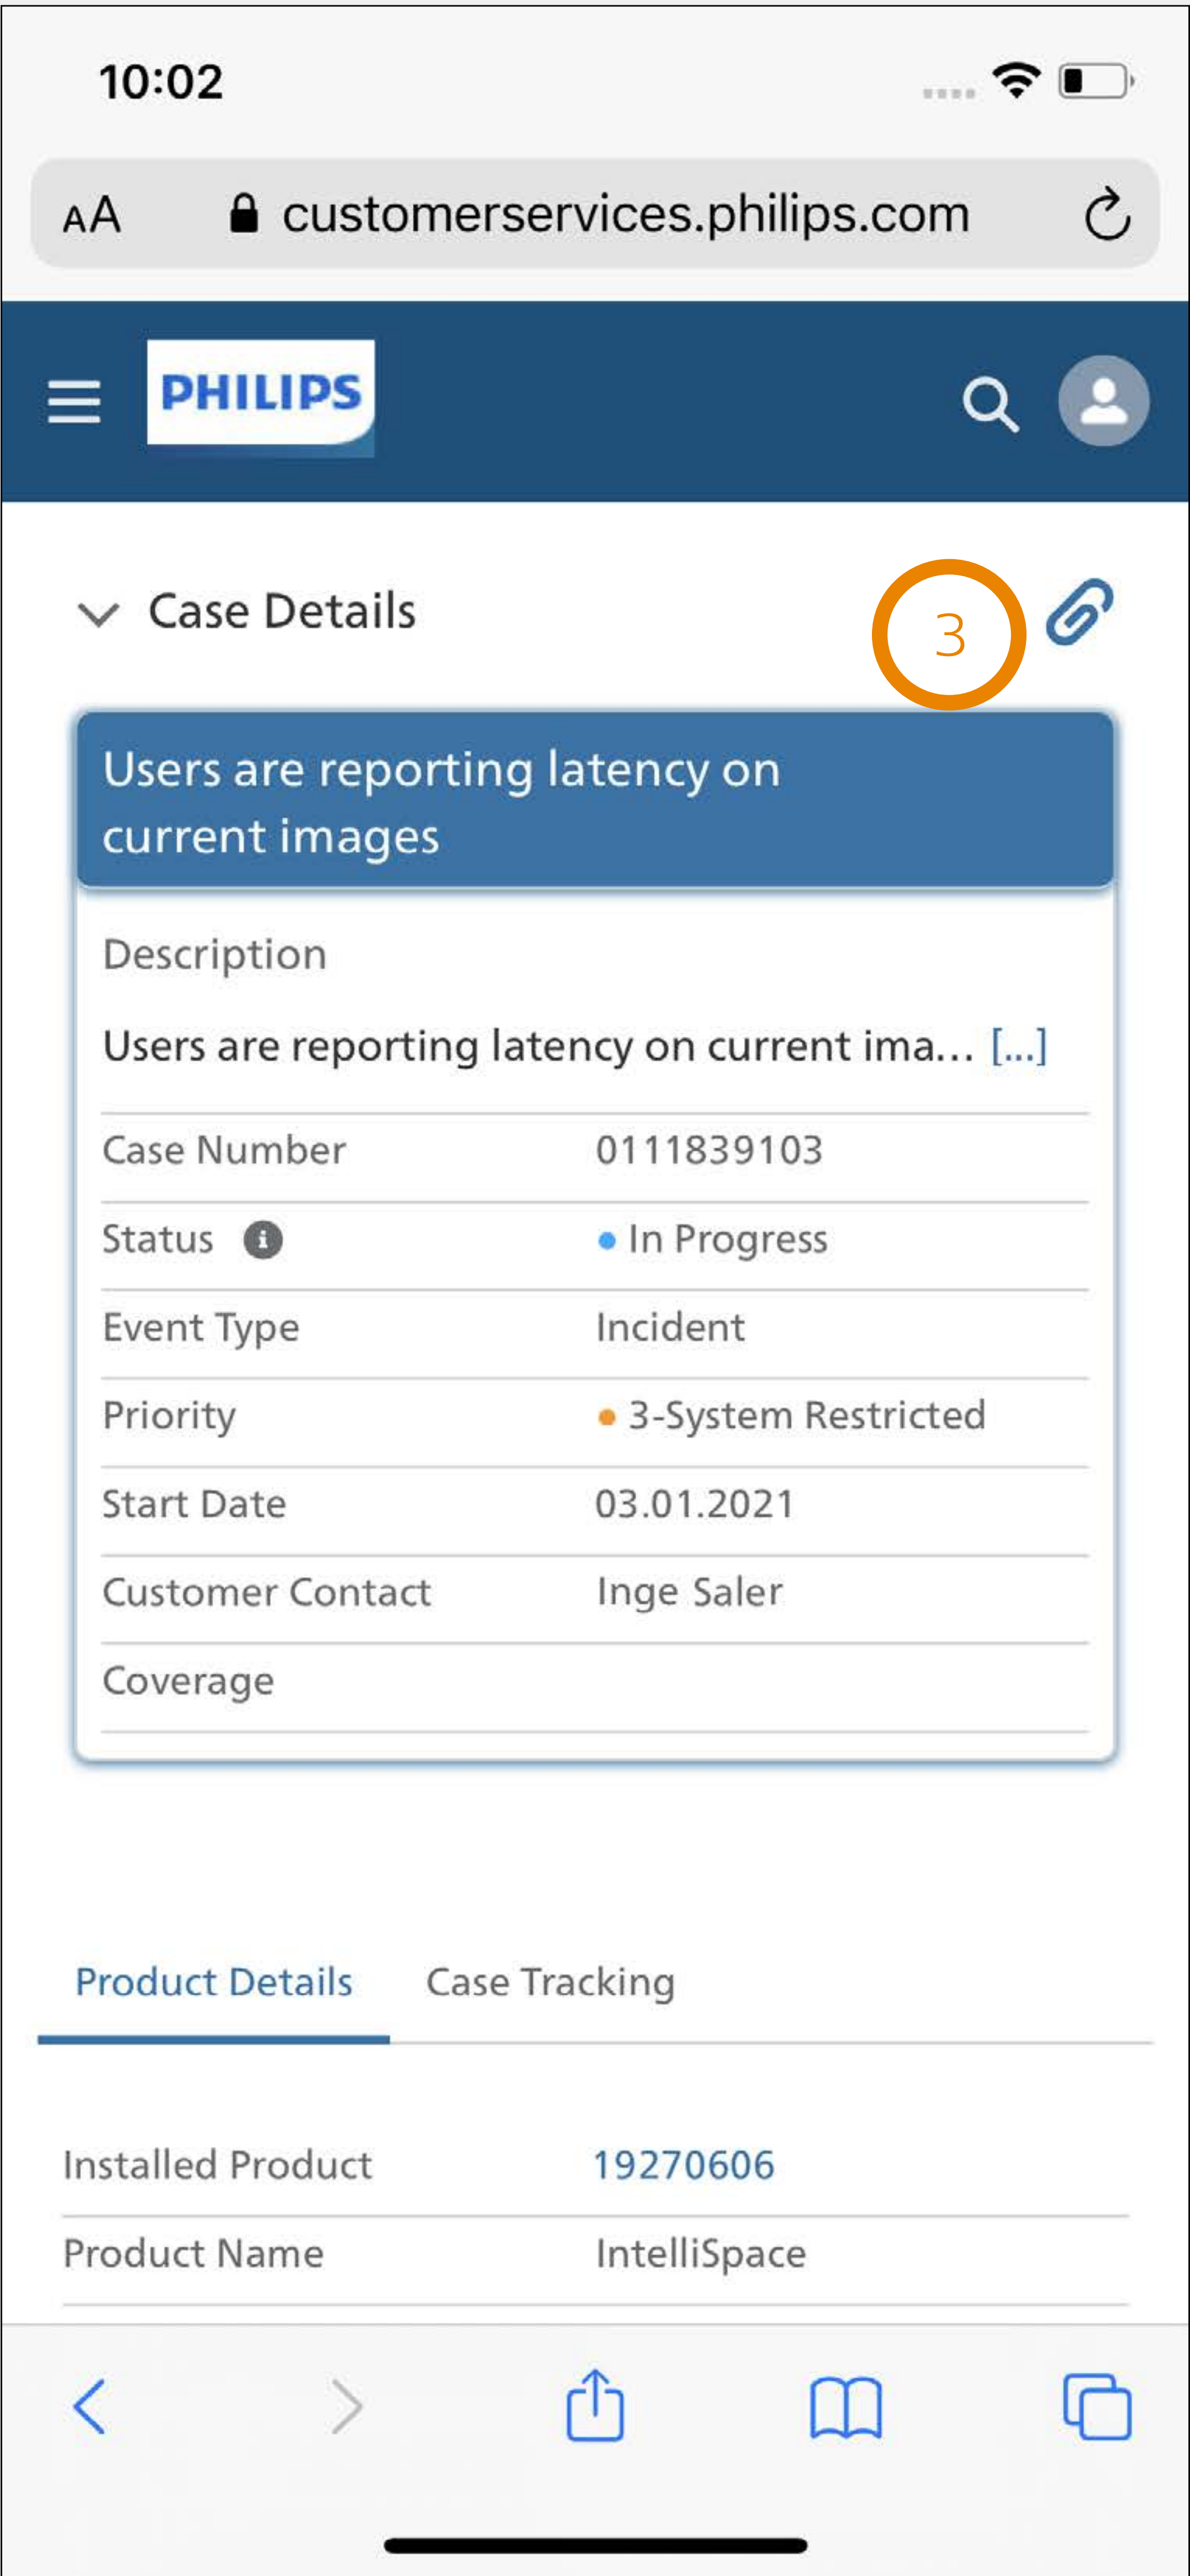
10:02

AA customerservices.philips.com

PHILIPS

Case Details

3

Users are reporting latency on current images

Description

Users are reporting latency on current ima... [...]

| Case Number | 0111839103 |
|---|---|
| Status | In Progress |
| Event Type | Incident |
| Priority | 3-System Restricted |
| Start Date | 03.01.2021 |
| Customer Contact | Inge Saler |
| Coverage | |

Product Details Case Tracking

| Installed Product | 19270606 |
|---|---|
| Product Name | IntelliSpace |